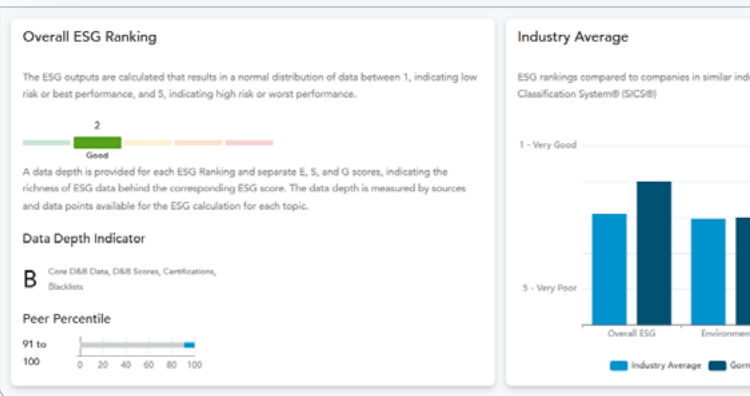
Overall ESG Ranking

The ESG outputs are calculated that results in a normal distribution of data between 1, indicating low risk or best performance, and 5, indicating high risk or worst performance.

2

Good

A data depth is provided for each ESG Ranking and separate E, S, and G scores, indicating the richness of ESG data behind the corresponding ESG score. The data depth is measured by sources and data points available for the ESG calculation for each topic.

Data Depth Indicator

B

Core D&B Data, D&B Scores, Certifications, Blacklists

Peer Percentile

91 to 100

0 20 40 60 80 100

Industry Average

ESG rankings compared to companies in similar indu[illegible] Classification System® (SICS®)

1 - Very Good

5 - Very Poor

Overall ESG

Environme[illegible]

Industry Average

Gorm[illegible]